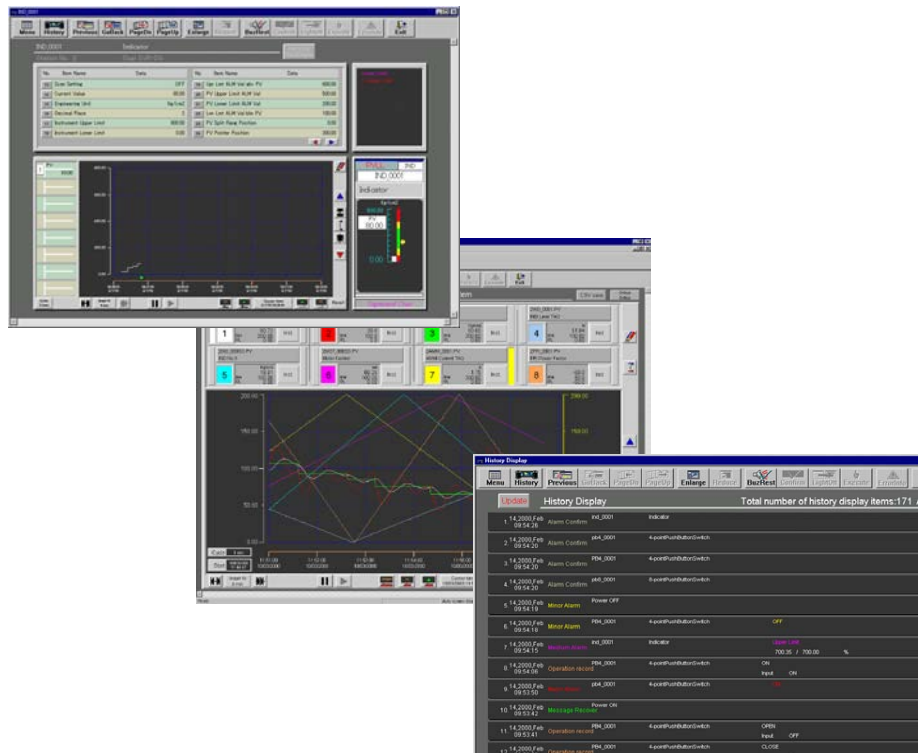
Menu History Previous GoBack PageDn PageUp Enlarge BuzRest Exit

IND_0001 Indicator

| No. | Item Name | Data | No. | Item Name | Data |
|---|---|---|---|---|---|
| | Over Setting | OFF | | Upr Lmt ALM Val abv PV | 600.00 |
| | Current Value | 80.00 | | PV Upper Limit ALM Val | 500.00 |
| | Engineering Unit | Kg/cm2 | | PV Lower Limit ALM Val | 200.00 |
| | Decimal Place | 2 | | Lwr Lmt ALM Val blw PV | 100.00 |
| | Instrument Upper Limit | 800.00 | | PV Split Rang Position | 0.00 |
| | Instrument Lower Limit | 0.00 | | PV Pointer Position | 200.00 |

IND_0001
Indicator
80.00
0.00

200.00
150.00
100.00
50.00
0.00

1 2 3 4 5 6 7 8

History Display

Menu History Previous GoBack PageDn PageUp Enlarge Restore BuzRest Confirm LightOff Execute Emulate

Update History Display Total number of history display items:171

1 14,2000,Feb 09:54:26 Alarm Confirm ind_0001 Indicator
2 14,2000,Feb 09:54:20 Alarm Confirm pb4_0001 4-pointPushButtonSwitch
3 14,2000,Feb 09:54:20 Alarm Confirm PB4_0001 4-pointPushButtonSwitch
4 14,2000,Feb 09:54:20 Alarm Confirm pb8_0001 8-pointPushButtonSwitch
5 14,2000,Feb 09:54:19 Minor Alarm Power OFF
6 14,2000,Feb 09:54:18 Minor Alarm PB4_0001 4-pointPushButtonSwitch OFF
7 14,2000,Feb 09:54:15 Medium Alarm ind_0001 Indicator Upper Limit 700.35 / 700.00 %
8 14,2000,Feb 09:54:08 Operation record PB4_0001 4-pointPushButtonSwitch ON Input ON
9 14,2000,Feb 09:53:50 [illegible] pb4_0001 4-pointPushButtonSwitch
10 14,2000,Feb 09:53:42 Message Receiver Power ON
11 14,2000,Feb 09:53:41 Operation record PB4_0001 4-pointPushButtonSwitch OPEN Input OFF
12 14,2000,Feb Operation record PB4_0001 4-pointPushButtonSwitch CLOSE